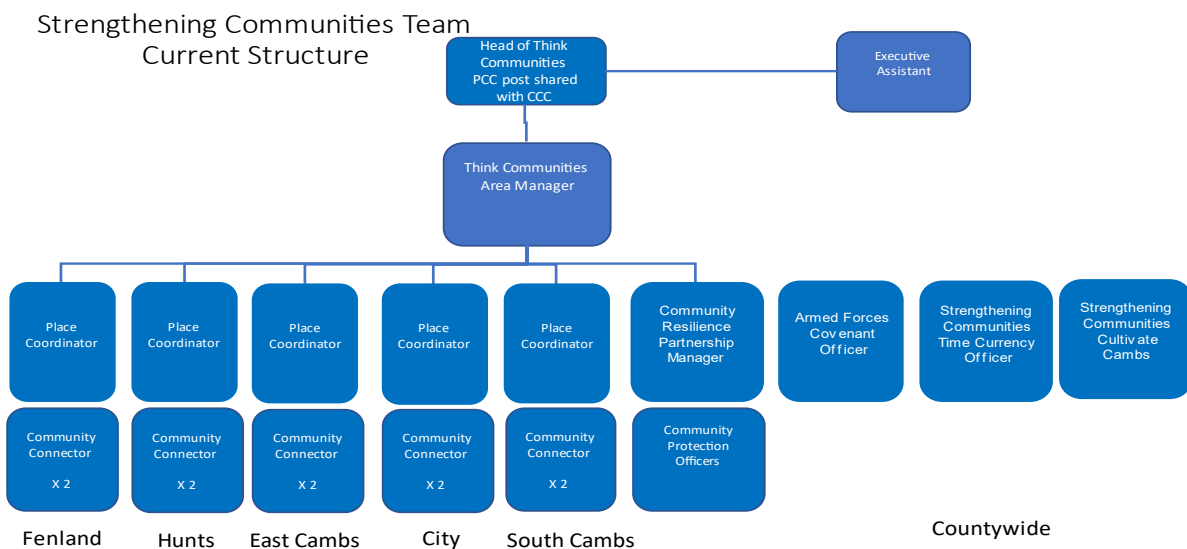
Strengthening Communities Team
Current Structure

Head of Think Communities
PCC post shared with CCC

Executive Assistant

Think Communities Area Manager

Place Coordinator

Community Connector

X 2

Fenland

Place Coordinator

Community Connector

X 2

Hunts

Place Coordinator

Community Connector

X 2

East Cambs

Place Coordinator

Community Connector

X 2

City

Place Coordinator

Community Connector

X 2

South Cambs

Community Resilience Partnership Manager

Community Protection Officers

Armed Forces Covenant Officer

Strengthening Communities Time Currency Officer

Strengthening Communities Cultivate Cambs

Countywide